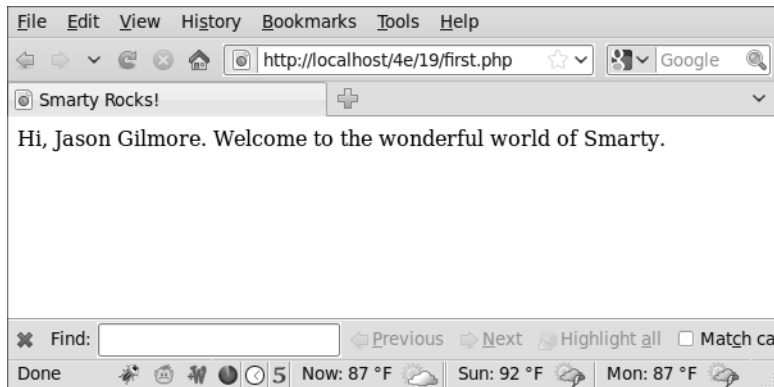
File Edit View History Bookmarks Tools Help

http://localhost/4e/19/first.php

Google

Smarty Rocks!

Hi, Jason Gilmore. Welcome to the wonderful world of Smarty.

Find: Previous Next Highlight all Match ca

Done 5 Now: 87 °F Sun: 92 °F Mon: 87 °F